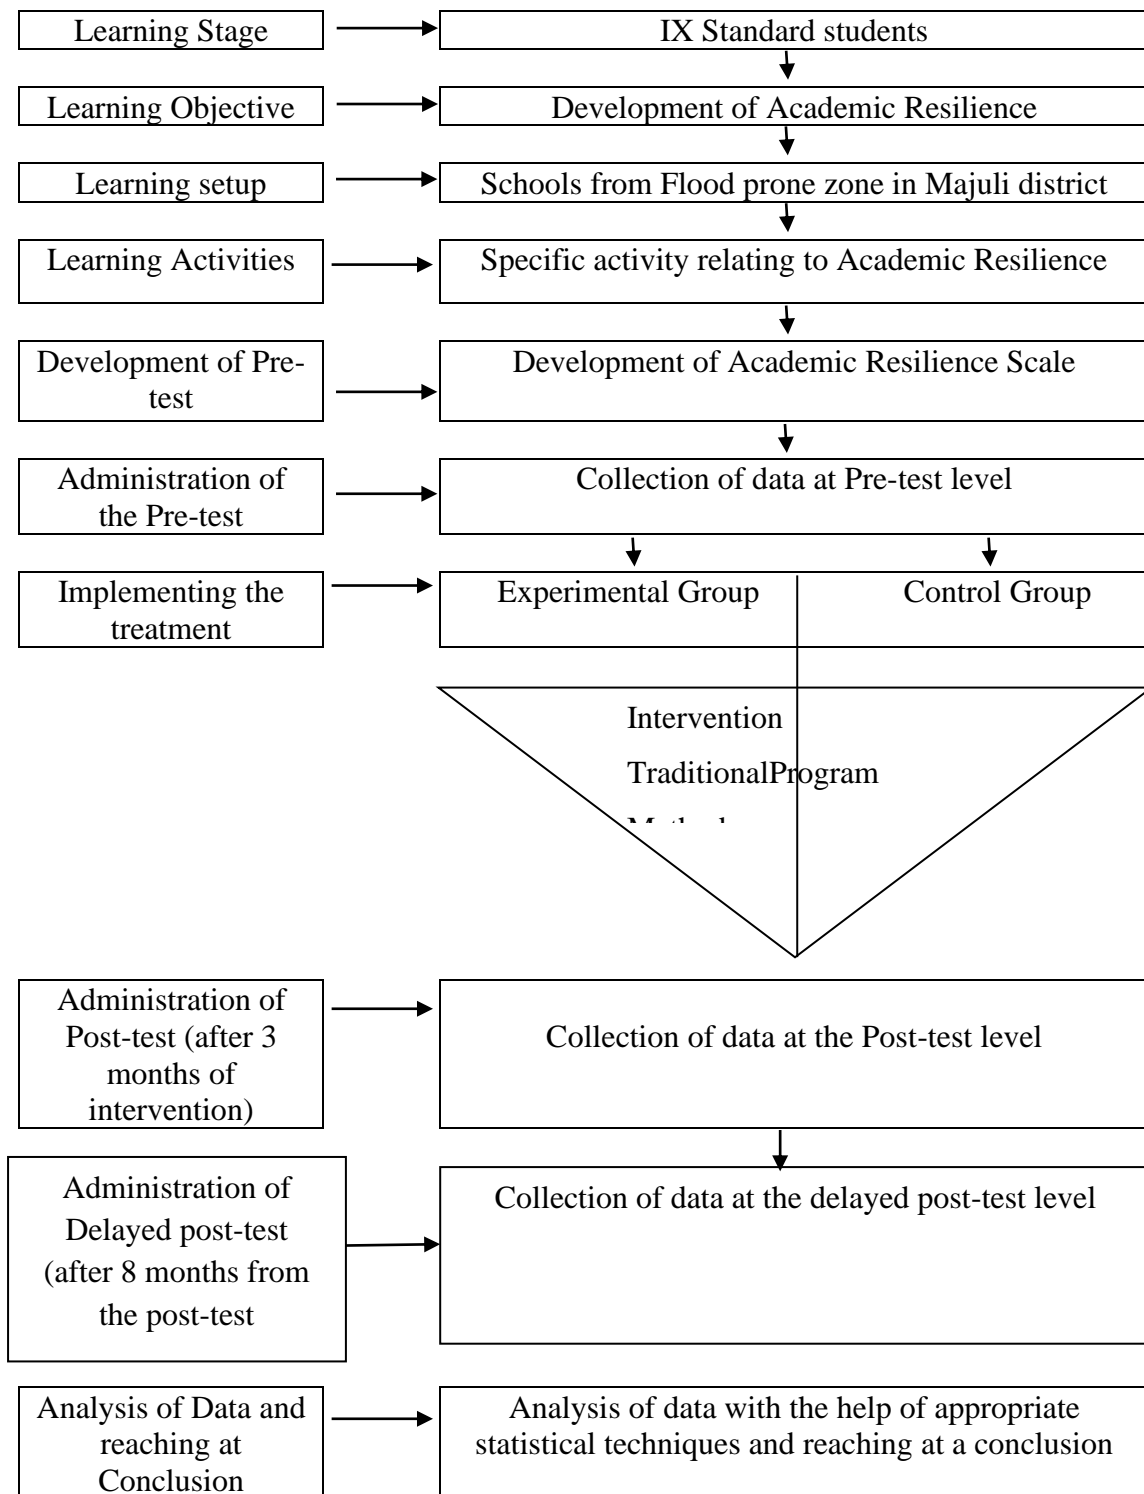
Learning Stage

IX Standard students

Learning Objective

Development of Academic Resilience

Learning setup

Schools from Flood prone zone in Majuli district

Learning Activities

Specific activity relating to Academic Resilience

Development of Pre-test

Development of Academic Resilience Scale

Administration of the Pre-test

Collection of data at Pre-test level

Implementing the treatment

Experimental Group

Control Group

Intervention

TraditionalProgram

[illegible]

Administration of Post-test (after 3 months of intervention)

Collection of data at the Post-test level

Administration of Delayed post-test (after 8 months from the post-test

Collection of data at the delayed post-test level

Analysis of Data and reaching at Conclusion

Analysis of data with the help of appropriate statistical techniques and reaching at a conclusion